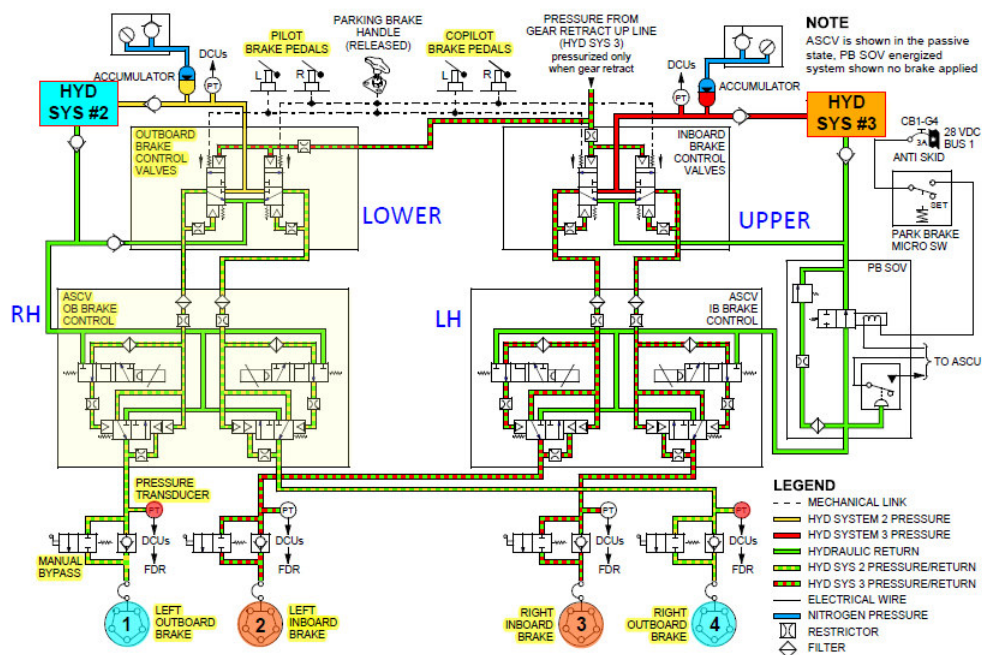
NOTE
ASCV is shown in the passive state, PB SOV energized system shown no brake applied

PARKING BRAKE HANDLE (RELEASED)

PILOT BRAKE PEDALS

COPILOT BRAKE PEDALS

PRESSURE FROM GEAR RETRACT UP LINE (HYD SYS 3) pressurized only when gear retract

DCUs
ACCUMULATOR
PT
HYD SYS #2
L R
L R
DCUs
PT
ACCUMULATOR
HYD SYS #3

CB1-G4
3A
28 VDC BUS 1
ANTI SKID

OUTBOARD BRAKE CONTROL VALVES

INBOARD BRAKE CONTROL VALVES

LOWER

UPPER

SET
PARK BRAKE MICRO SW

PB SOV

RH

ASCV OB BRAKE CONTROL

LH

ASCV IB BRAKE CONTROL

TO ASCU

PRESSURE TRANSDUCER
PT
DCUs
FDR
MANUAL BYPASS

PT
DCUs
FDR

PT
DCUs
FDR

PT
DCUs
FDR

1
LEFT OUTBOARD BRAKE

2
LEFT INBOARD BRAKE

RIGHT INBOARD BRAKE
3

RIGHT OUTBOARD BRAKE
4

LEGEND
MECHANICAL LINK
HYD SYSTEM 2 PRESSURE
HYD SYSTEM 3 PRESSURE
HYDRAULIC RETURN
HYD SYS 2 PRESSURE/RETURN
HYD SYS 3 PRESSURE/RETURN
ELECTRICAL WIRE
NITROGEN PRESSURE
RESTRICTOR
FILTER